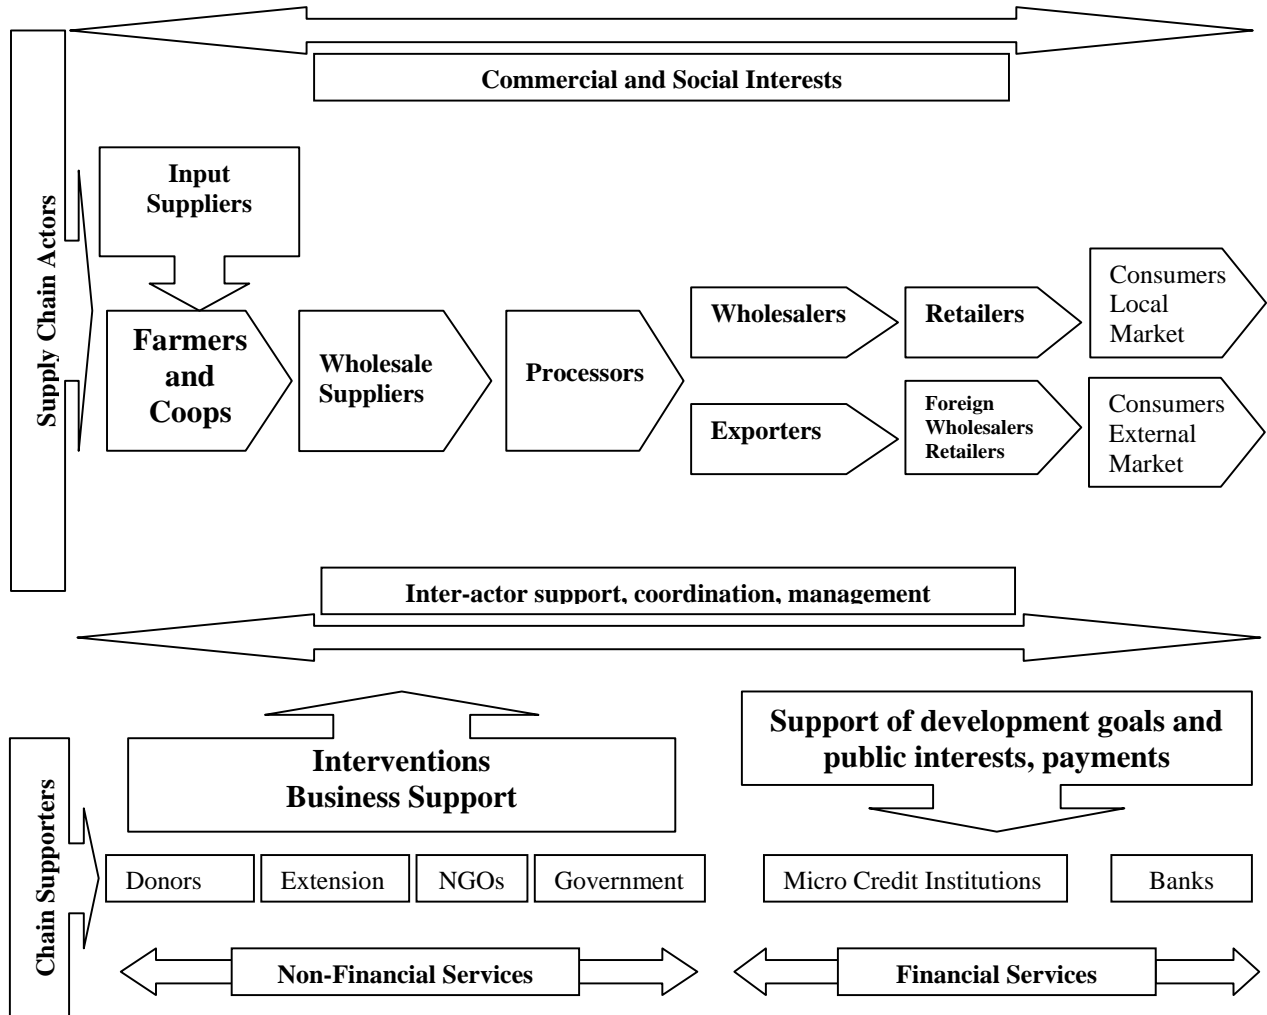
Commercial and Social Interests

Supply Chain Actors

Input Suppliers

Farmers and Coops

Wholesale Suppliers

Processors

Wholesalers

Retailers

Consumers Local Market

Exporters

Foreign Wholesalers Retailers

Consumers External Market

Inter-actor support, coordination, management

Interventions Business Support

Support of development goals and public interests, payments

Chain Supporters

Donors

Extension

NGOs

Government

Micro Credit Institutions

Banks

Non-Financial Services

Financial Services